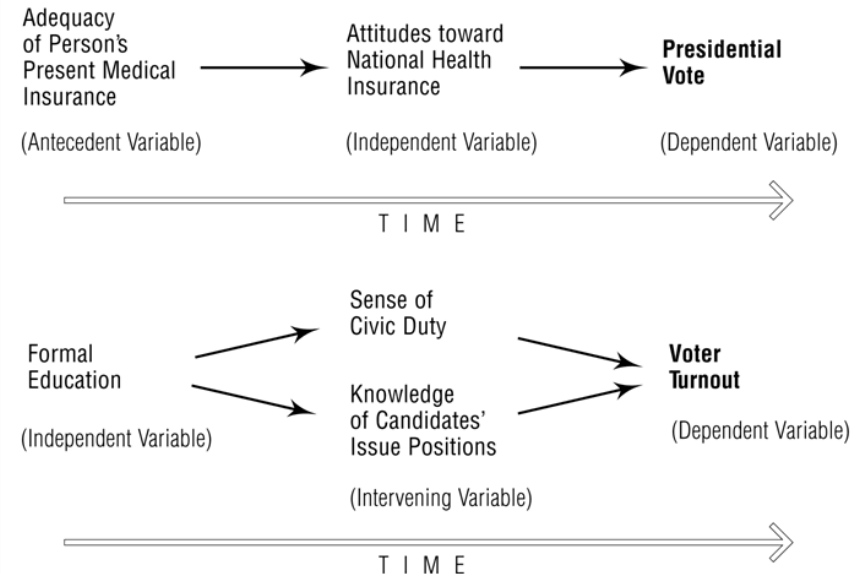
Adequacy of Person's Present Medical Insurance

(Antecedent Variable)

Attitudes toward National Health Insurance

(Independent Variable)

**Presidential Vote**

(Dependent Variable)

T I M E

Formal Education

(Independent Variable)

Sense of Civic Duty

Knowledge of Candidates' Issue Positions

(Intervening Variable)

**Voter Turnout**

(Dependent Variable)

T I M E